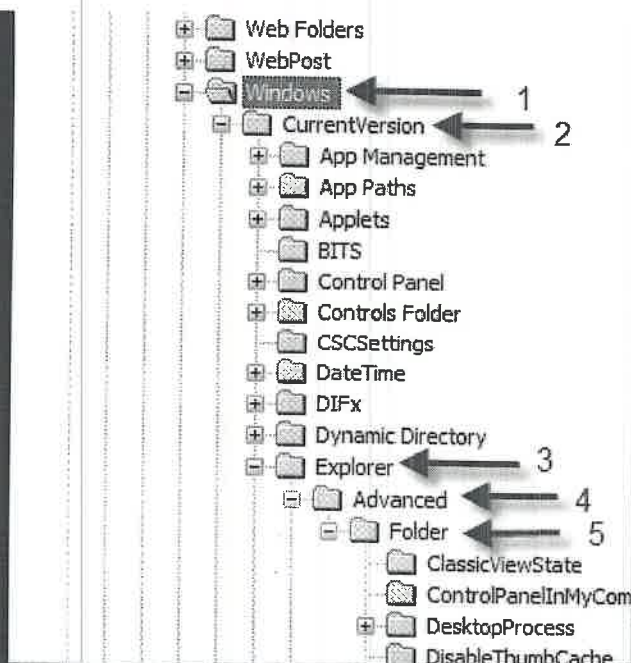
Web Folders
WebPost
Windows 1
CurrentVersion 2
App Management
App Paths
Applets
BITS
Control Panel
Controls Folder
CSCSettings
DateTime
DIFx
Dynamic Directory
Explorer 3
Advanced 4
Folder 5
ClassicViewState
ControlPanelInMyCom
DesktopProcess
DisableThumbCache